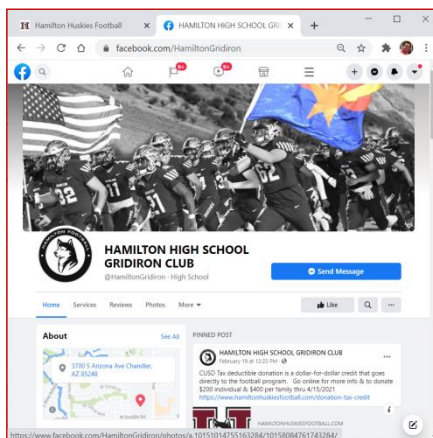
Hamilton Huskies Football

HAMILTON HIGH SCHOOL GRI

facebook.com/HamiltonGridiron

9+

9+

HAMILTON HIGH SCHOOL GRIDIRON CLUB

@HamiltonGridiron · High School

Send Message

Home Services Reviews Photos More

Like

About

See All

3700 S Arizona Ave Chandler, AZ 85248

PINNED POST

HAMILTON HIGH SCHOOL GRIDIRON CLUB

February 18 at 12:20 PM

CUSD Tax deductible donation is a dollar-for-dollar credit that goes directly to the football program. Go online for more info & to donate $200 individual & $400 per family thru 4/15/2021
https://www.hamiltonhuskiesfootball.com/donation-tax-credit

HAMILTONHUSKIESFOOTBALL.COM

https://www.facebook.com/HamiltonGridiron/photos/a.10151014755162284/10158084761743284/